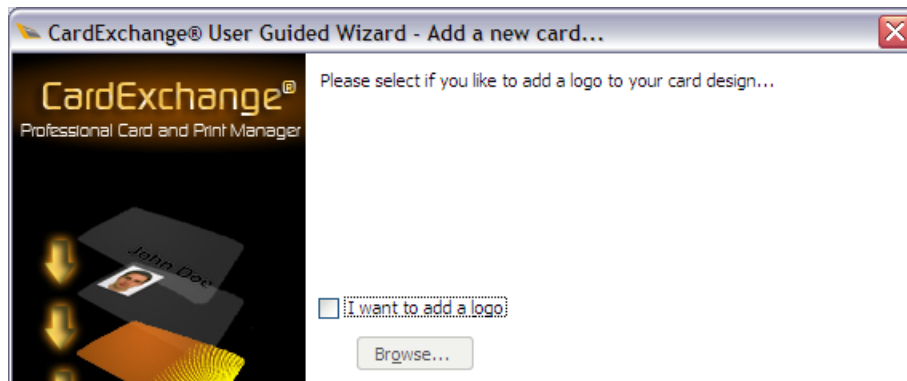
CardExchange® User Guided Wizard - Add a new card...

CardExchange®
Professional Card and Print Manager

John Doe

Please select if you like to add a logo to your card design...

I want to add a logo

Browse...